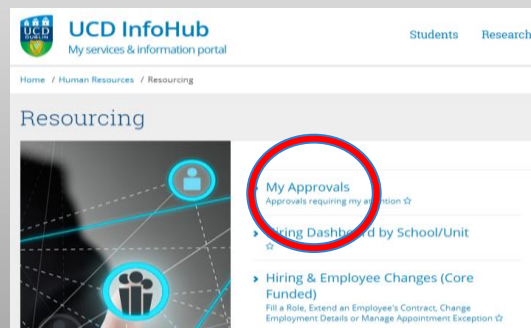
UCD DUBLIN
UCD InfoHub
My services & information portal
Students Research

Home / Human Resources / Resourcing

Resourcing

My Approvals
Approvals requiring my attention ☆

Hiring Dashboard by School/Unit
☆

Hiring & Employee Changes (Core Funded)
Fill a Role, Extend an Employee's Contract, Change Employment Details or Manage Appointment Exception ☆